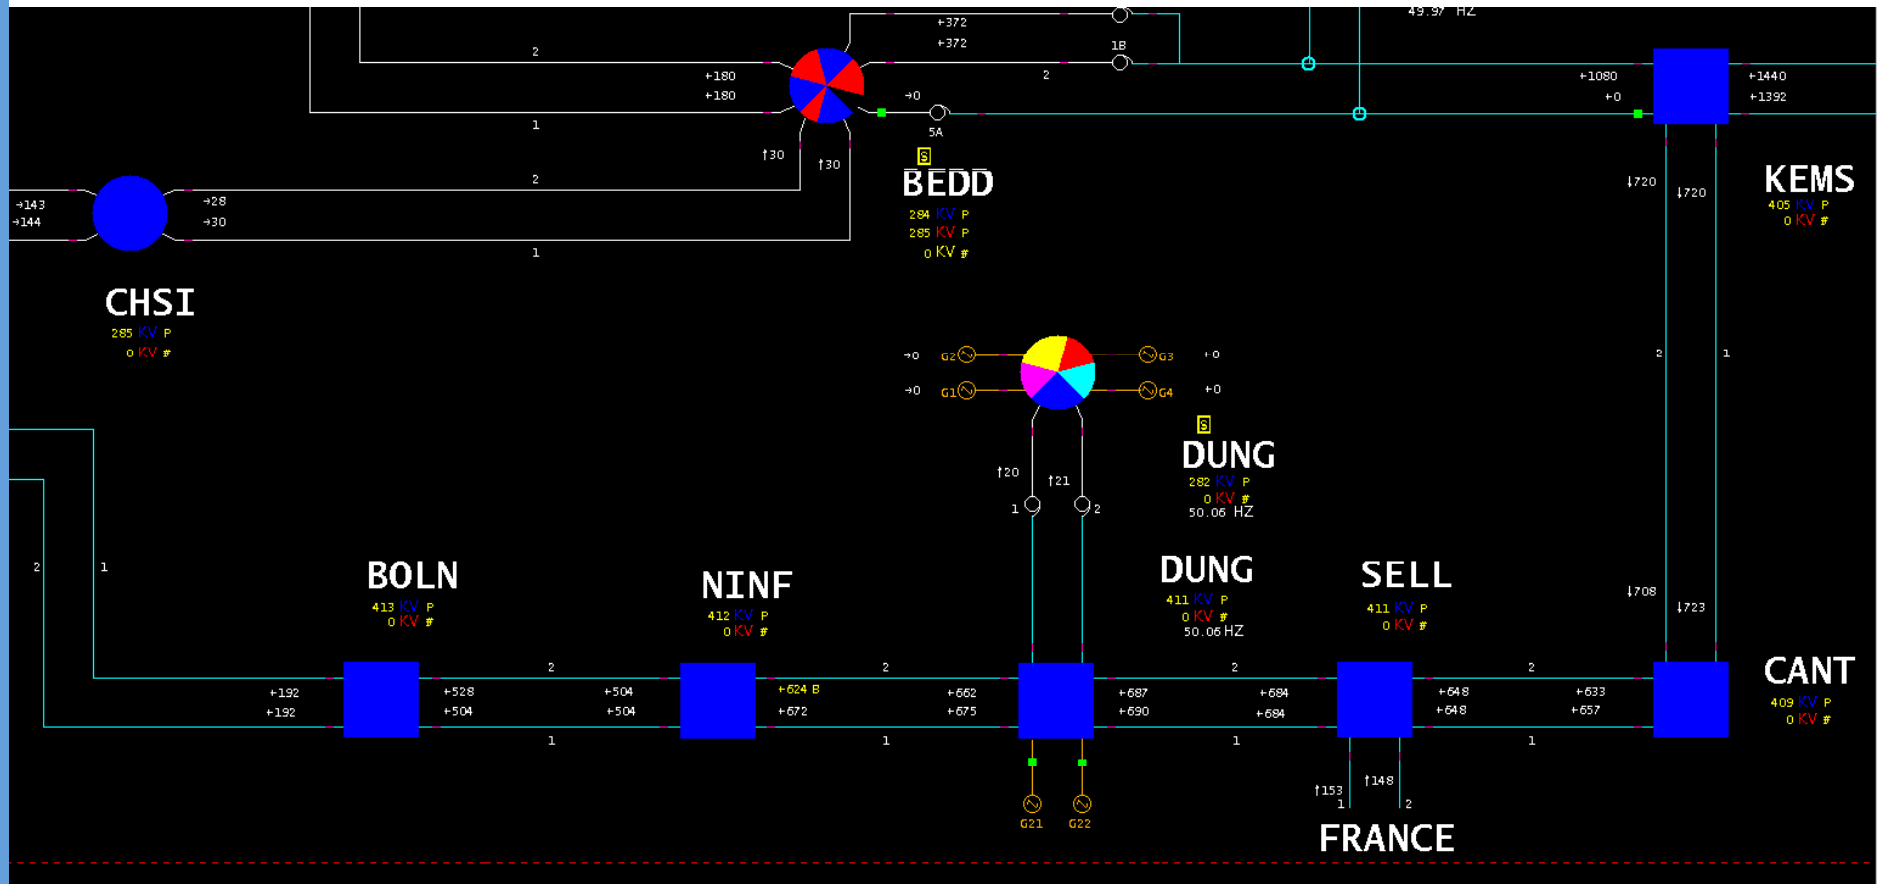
49.97 HZ

2
+372
+372
1B
+180
+180
2
+1080
+0
+1440
+1392
+0
1
5A
↑30
↑30
S
BEDD
284 KV P
285 KV P
0 KV #
↓720
↓720
KEMS
405 KV P
0 KV #

→143
→144
→28
→30
2
1
CHSI
285 KV P
0 KV #

→0
G2
→0
G1
G3
+0
G4
+0
2
1
S
DUNG
282 KV P
0 KV #
50.06 HZ
↑20
↑21
1
2

2
1
BOLN
413 KV P
0 KV #
NINF
412 KV P
0 KV #
DUNG
411 KV P
0 KV #
50.06 HZ
SELL
411 KV P
0 KV #
↓708
↓723
CANT
409 KV P
0 KV #

2
2
2
2
+192
+192
+528
+504
+504
+504
+624 B
+672
+662
+675
+687
+690
+684
+684
+648
+648
+633
+657
1
1
1
1
G21
G22
↑153
1
↑148
2
FRANCE